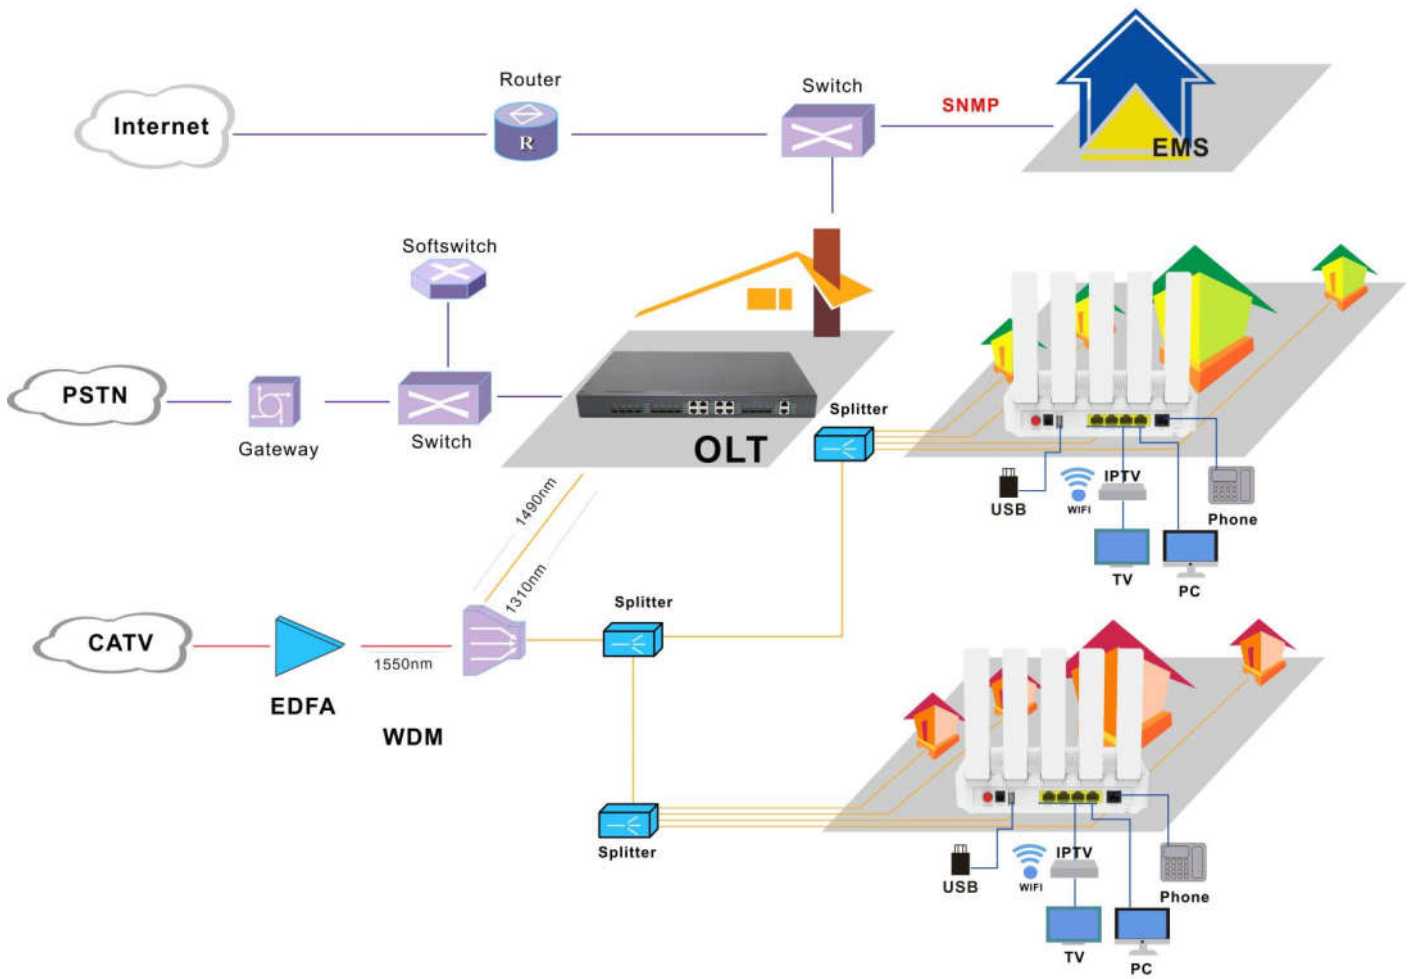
Internet

Router

R

Switch

SNMP

EMS

Softswitch

PSTN

Gateway

Switch

OLT

Splitter

USB

WIFI

IPTV

Phone

TV

PC

1490nm

1310nm

CATV

EDFA

1550nm

WDM

Splitter

Splitter

USB

WIFI

IPTV

Phone

TV

PC